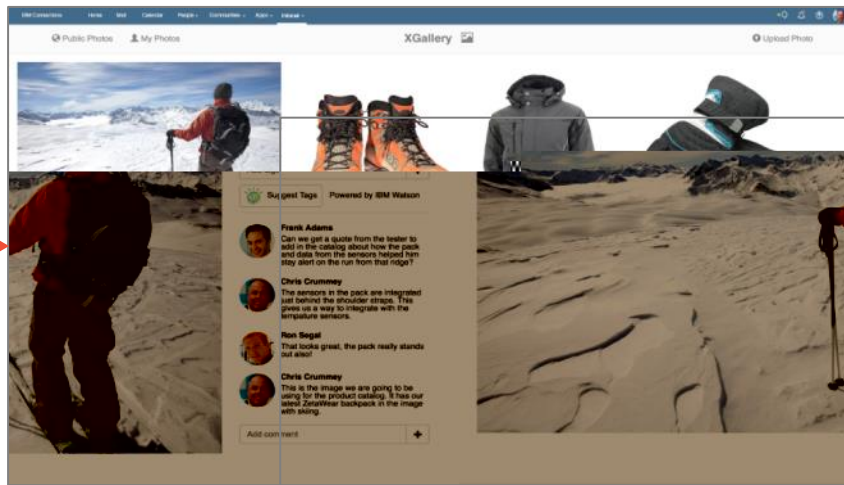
IBM Connections Home Mail Calendar People Communities Apps Intranet

Public Photos My Photos

XGallery

Upload Photo

Suggest Tags Powered by IBM Watson

Frank Adams
Can we get a quote from the tester to add in the catalog about how the pack and data from the sensors helped him stay alert on the run from that ridge?

Chris Crummey
The sensors in the pack are integrated just behind the shoulder straps. This gives us a way to integrate with the temprature sensors.

Ron Segal
That looks great, the pack really stands out also!

Chris Crummey
This is the image we are going to be using for the product catalog. It has our latest ZetaWear backpack in the image with skiing.

Add comment